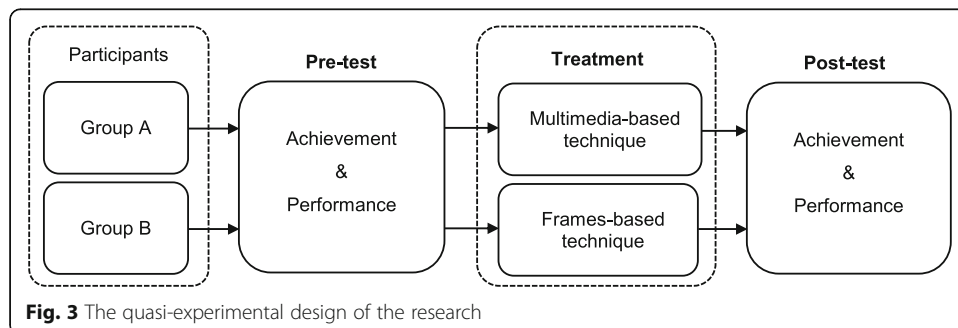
Participants

Group A

Group B

Pre-test

Achievement
&
Performance

Treatment

Multimedia-based technique

Frames-based technique

Post-test

Achievement
&
Performance

**Fig. 3** The quasi-experimental design of the research